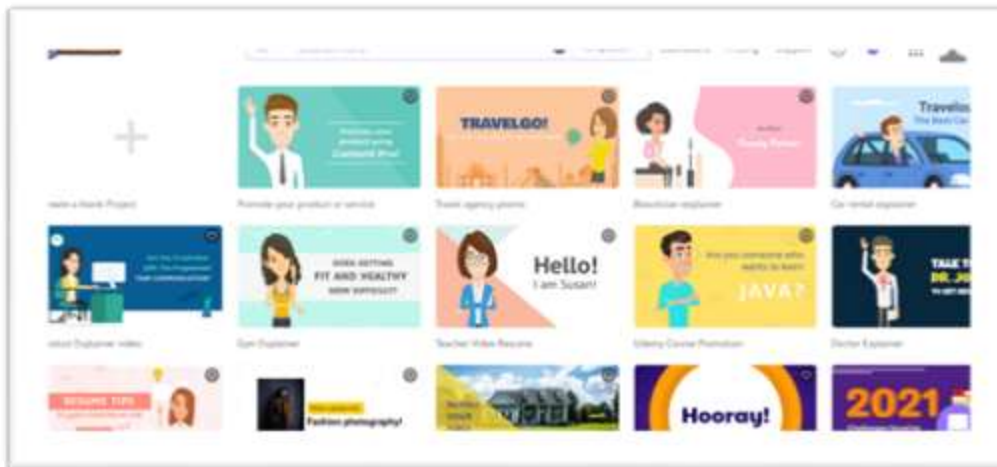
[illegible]

Travelo

TRAVELGO!

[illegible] Blank Project

Promote your product or service

Travel agency promo

Beautician explainer

Car rental explainer

FIT AND HEALTHY

Hello!
I am Susan!

JAVA?

TALK T
DR. J

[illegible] Explainer video

Gym Explainer

Teacher Video Resume

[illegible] Course Promotion

Doctor Explainer

RESUME TIPS

Fashion photography!

Hooray!

2021